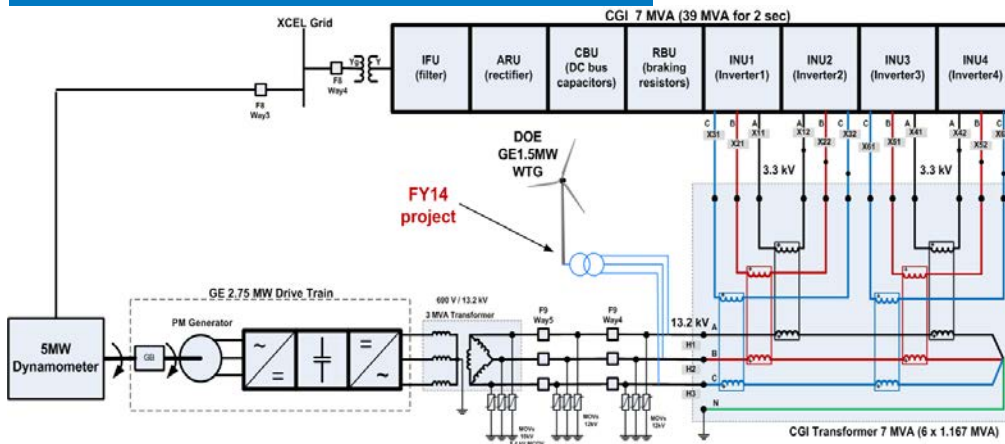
XCEL Grid

CGI 7 MVA (39 MVA for 2 sec)

IFU (filter)

ARU (rectifier)

CBU (DC bus capacitors)

RBU (braking resistors)

INU1 (Inverter1)

INU2 (Inverter2)

INU3 (Inverter3)

INU4 (Inverter4)

Yg Y

F8 Way4

F8 Way3

C X31 B X21 A X11 A X12 B X22 C X32

X61 C X51 B X41 A X42 B X52 C X6

3.3 kV

3.3 kV

DOE GE1.5MW WTG

FY14 project

GE 2.75 MW Drive Train

PM Generator

GBI

5MW Dynamometer

690 V / 13.2 kV 3 MVA Transformer

F9 Way5

F9 Way4

13.2 kV

H1

H2

H3

A

B

C

N

MOVs 15kV

MOVs 12kV

MOVs 12kV

CGI Transformer 7 MVA (6 x 1.167 MVA)